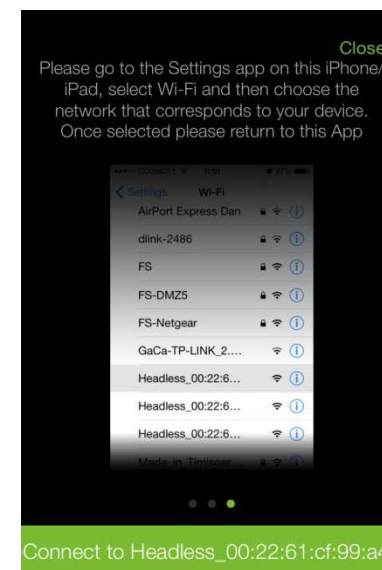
Close

Please go to the Settings app on this iPhone/iPad, select Wi-Fi and then choose the network that corresponds to your device. Once selected please return to this App

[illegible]

Settings Wi-Fi

AirPort Express Dan

dlink-2486

FS

FS-DMZ5

FS-Netgear

GaCa-TP-LINK_2....

Headless_00:22:6...

Headless_00:22:6...

Headless_00:22:6...

Made in Timisoar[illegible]

Connect to Headless_00:22:61:cf:99:a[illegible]